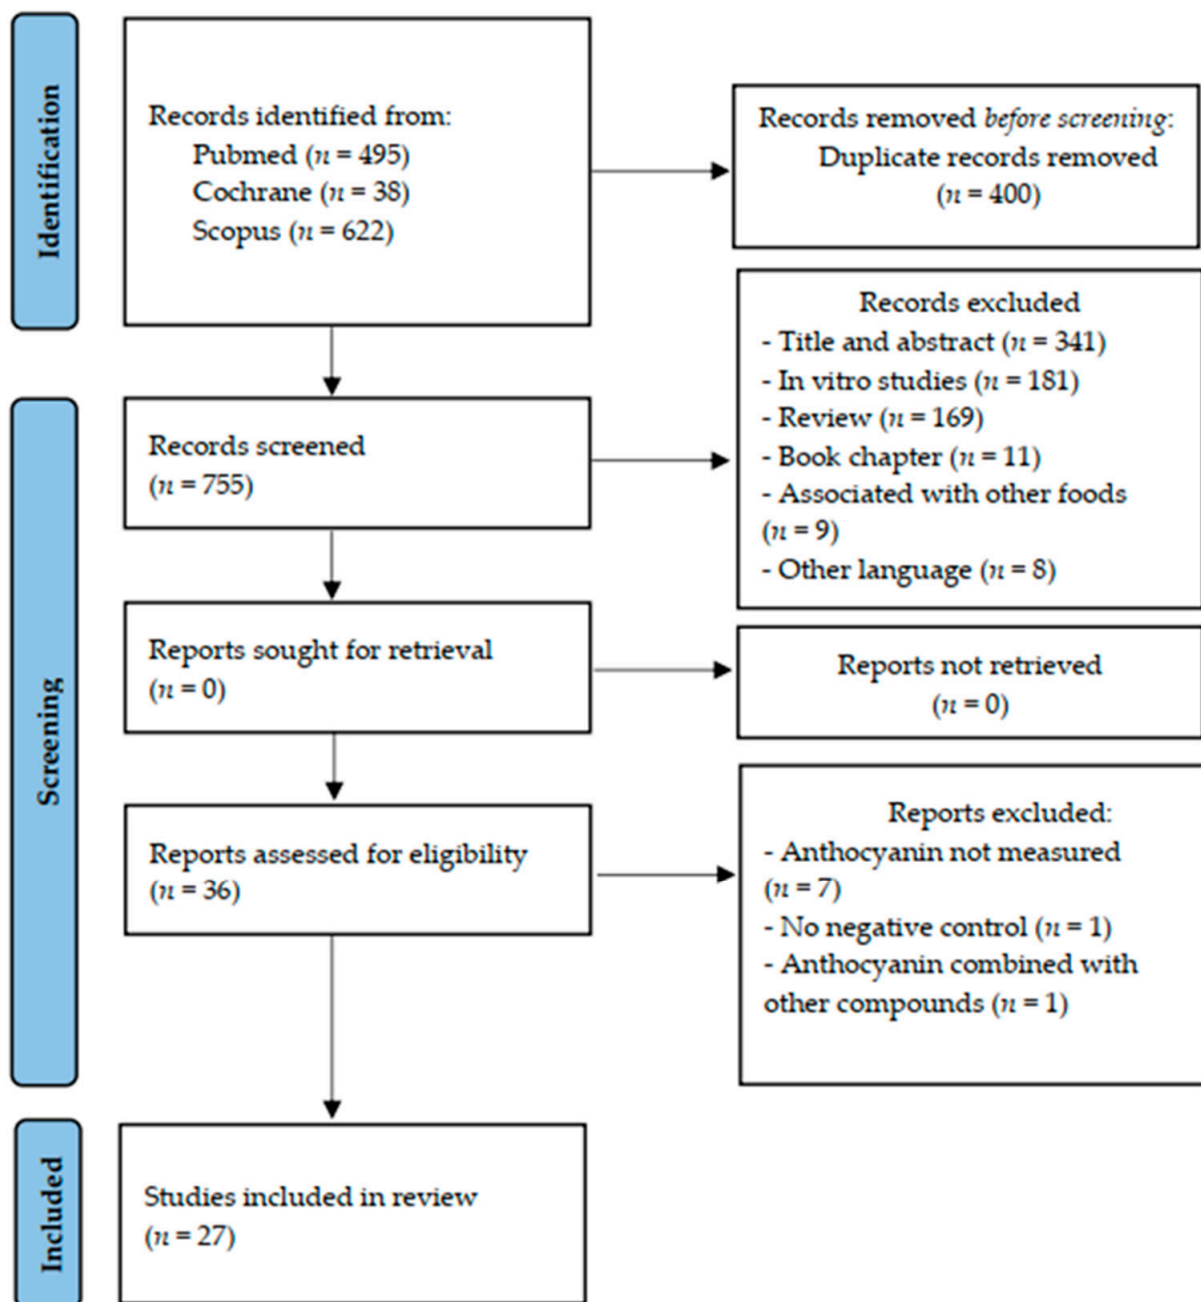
Identification

Records identified from:
Pubmed ($n = 495$)
Cochrane ($n = 38$)
Scopus ($n = 622$)

Records removed *before screening*:
Duplicate records removed
($n = 400$)

Screening

Records screened
($n = 755$)

Records excluded
- Title and abstract ($n = 341$)
- In vitro studies ($n = 181$)
- Review ($n = 169$)
- Book chapter ($n = 11$)
- Associated with other foods ($n = 9$)
- Other language ($n = 8$)

Reports sought for retrieval
($n = 0$)

Reports not retrieved
($n = 0$)

Reports assessed for eligibility
($n = 36$)

Reports excluded:
- Anthocyanin not measured ($n = 7$)
- No negative control ($n = 1$)
- Anthocyanin combined with other compounds ($n = 1$)

Included

Studies included in review
($n = 27$)